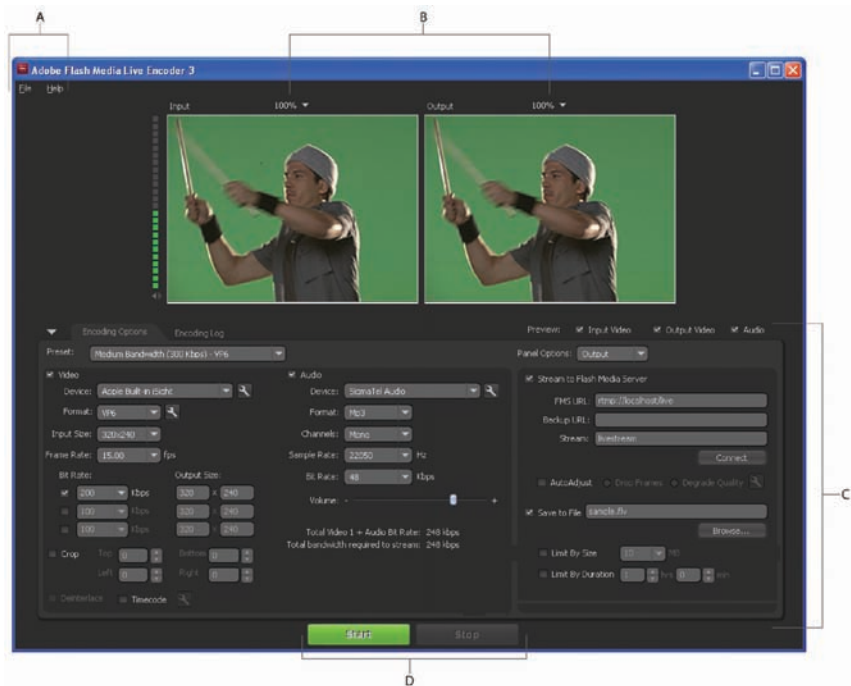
A

B

Adobe Flash Media Live Encoder 3

File Help

Input 100%

Output 100%

Encoding Options Encoding Log

Preview: Input Video Output Video Audio

Preset: Medium Bandwidth (300 Kbps) - VP6

Panel Options: Output

Video

Device: Apple Built-in iSight

Format: VP6

Input Size: 320x240

Frame Rate: 15.00 fps

Bit Rate: Output Size:

200 Kbps 320 x 240

100 Kbps 320 x 240

100 Kbps 320 x 240

Crop Top: 0 Bottom: 0

Left: 0 Right: 0

Deinterlace Timecode

Audio

Device: SigmaTel Audio

Format: Mp3

Channels: Mono

Sample Rate: 22050 Hz

Bit Rate: 48 Kbps

Volume: - +

Total Video 1 + Audio Bit Rate: 248 kbps

Total bandwidth required to stream: 248 kbps

Stream to Flash Media Server

FMS URL: rtmp://localhost/live

Backup URL:

Stream: livestream

Connect

Auto Adjust Drop Frames Degrade Quality

Save to File sample.flv

Browse...

Limit By Size 10 MB

Limit By Duration 1 hrs 0 min

Start Stop

C

D